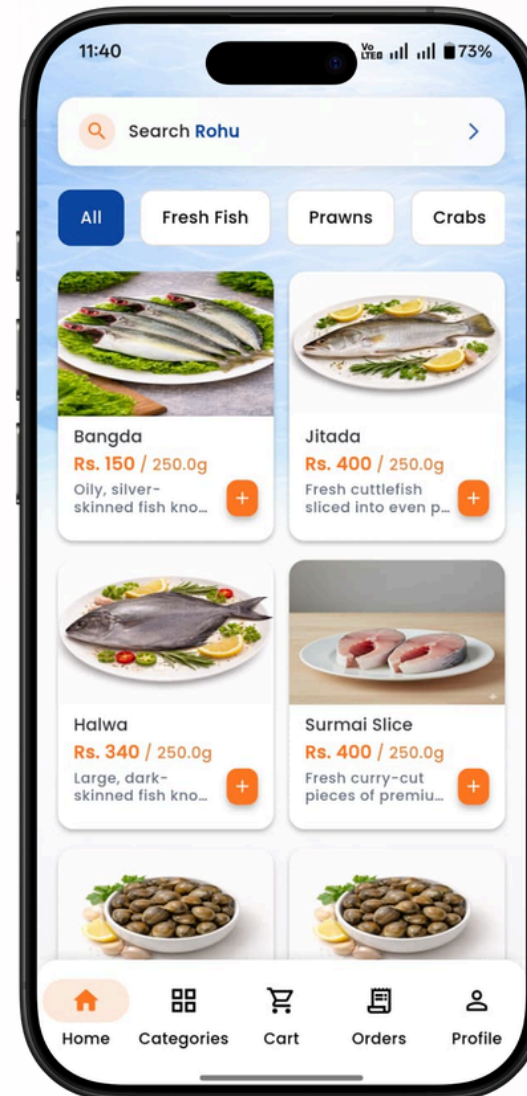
11:40

Vo LTE 73%

Search Rohu

All
Fresh Fish
Prawns
Crabs

Bangda
Rs. 150 / 250.0g
Oily, silver-skinned fish kno...
+

Jitada
Rs. 400 / 250.0g
Fresh cuttlefish sliced into even p...
+

Halwa
Rs. 340 / 250.0g
Large, dark-skinned fish kno...
+

Surmai Slice
Rs. 400 / 250.0g
Fresh curry-cut pieces of premiu...
+

Home
Categories
Cart
Orders
Profile